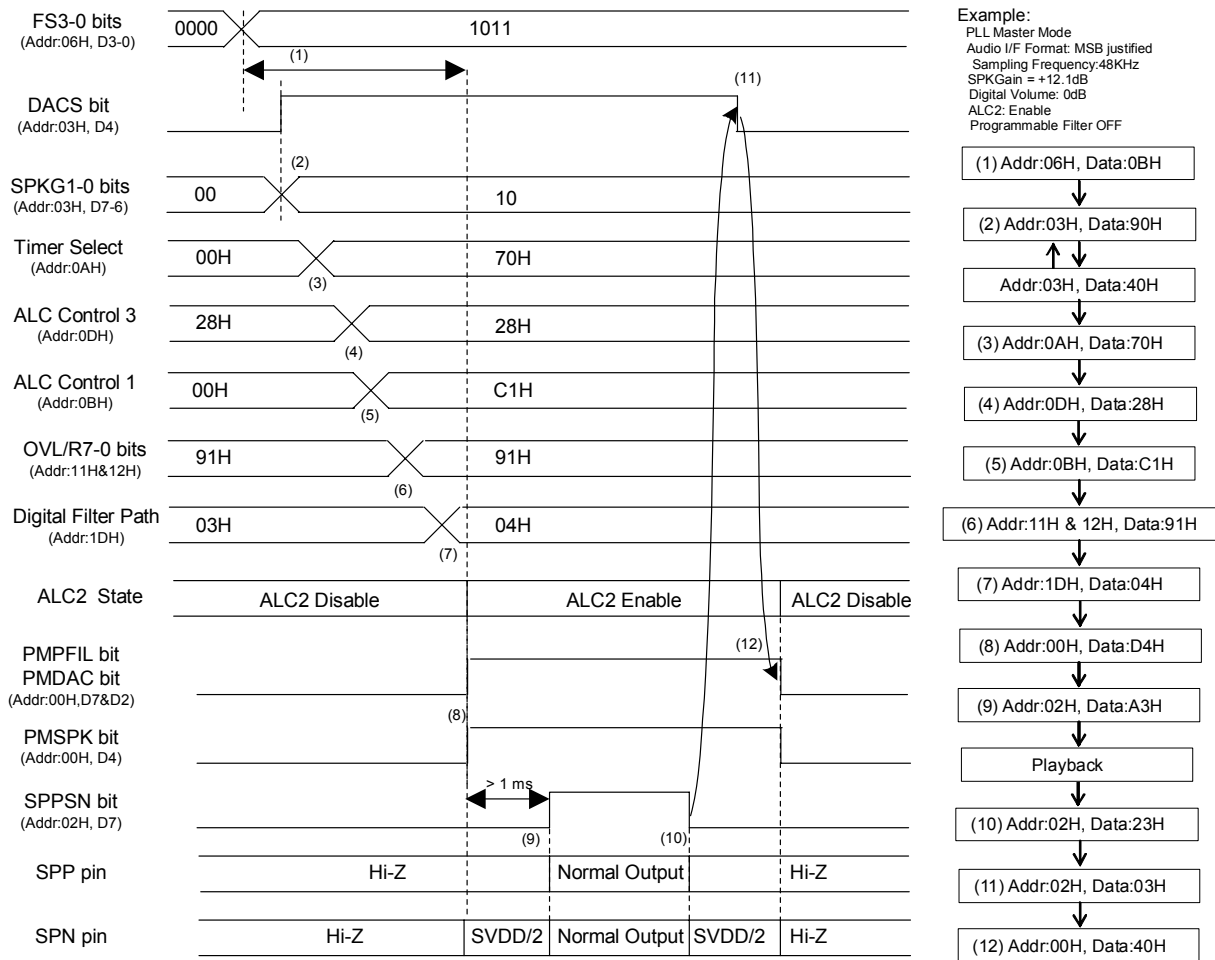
FS3-0 bits
(Addr:06H, D3-0)
0000
1011
(1)

DACS bit
(Addr:03H, D4)
(11)

(2)
SPKG1-0 bits
(Addr:03H, D7-6)
00
10

Timer Select
(Addr:0AH)
00H
70H
(3)

ALC Control 3
(Addr:0DH)
28H
28H
(4)

ALC Control 1
(Addr:0BH)
00H
C1H
(5)

OVL/R7-0 bits
(Addr:11H&12H)
91H
91H
(6)

Digital Filter Path
(Addr:1DH)
03H
04H
(7)

ALC2 State
ALC2 Disable
ALC2 Enable
ALC2 Disable

PMPFIL bit
PMDAC bit
(Addr:00H,D7&D2)
(12)
(8)

PMSPK bit
(Addr:00H, D4)

> 1 ms
SPPSN bit
(Addr:02H, D7)
(9)
(10)

SPP pin
Hi-Z
Normal Output
Hi-Z

SPN pin
Hi-Z
SVDD/2
Normal Output
SVDD/2
Hi-Z

Example:
PLL Master Mode
Audio I/F Format: MSB justified
Sampling Frequency:48KHz
SPKGain = +12.1dB
Digital Volume: 0dB
ALC2: Enable
Programmable Filter OFF

(1) Addr:06H, Data:0BH
(2) Addr:03H, Data:90H
Addr:03H, Data:40H
(3) Addr:0AH, Data:70H
(4) Addr:0DH, Data:28H
(5) Addr:0BH, Data:C1H
(6) Addr:11H & 12H, Data:91H
(7) Addr:1DH, Data:04H
(8) Addr:00H, Data:D4H
(9) Addr:02H, Data:A3H
Playback
(10) Addr:02H, Data:23H
(11) Addr:02H, Data:03H
(12) Addr:00H, Data:40H